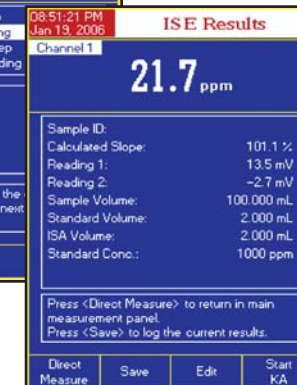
ng
ep
ding

the
next

08:51:21 PM
Jan 19, 2006

ISE Results

Channel 1

21.7 ppm

| | |
|---|---|
| Sample ID: | |
| Calculated Slope: | 101.1 % |
| Reading 1: | 13.5 mV |
| Reading 2: | -2.7 mV |
| Sample Volume: | 100.000 mL |
| Standard Volume: | 2.000 mL |
| ISA Volume: | 2.000 mL |
| Standard Conc.: | 1000 ppm |

Press <Direct Measure> to return in main measurement panel.
Press <Save> to log the current results.

Direct Measure
Save
Edit
Start KA